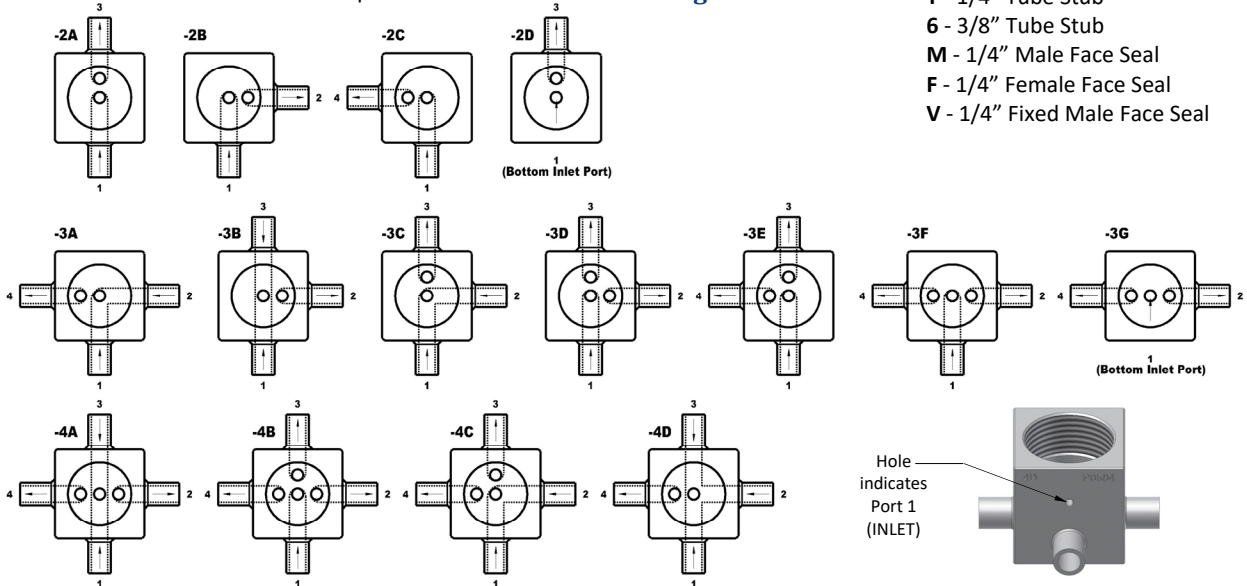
-2A
3
1

-2B
2
1

-2C
4
1

-2D
3
1
(Bottom Inlet Port)

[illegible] - 1/4" Tube Stub
6 - 3/8" Tube Stub
M - 1/4" Male Face Seal
F - 1/4" Female Face Seal
V - 1/4" Fixed Male Face Seal

-3A
4 2
1

-3B
3
2
1

-3C
3
2
1

-3D
3
4 2
1

-3E
3
4 2
1

-3F
4 2
1

-3G
4 2
1
(Bottom Inlet Port)

-4A
3
4 2
1

-4B
3
4 2
1

-4C
3
4 2
1

-4D
3
4 2
1

Hole indicates Port 1 (INLET)